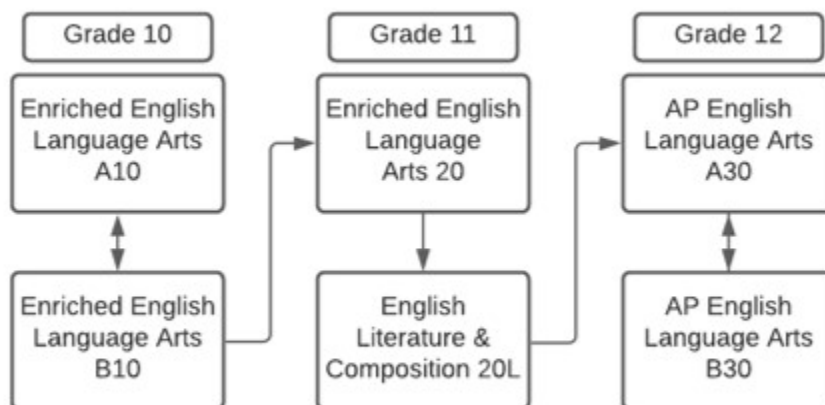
Grade 10

Enriched English Language Arts A10

Enriched English Language Arts B10

Grade 11

Enriched English Language Arts 20

English Literature & Composition 20L

Grade 12

AP English Language Arts A30

AP English Language Arts B30